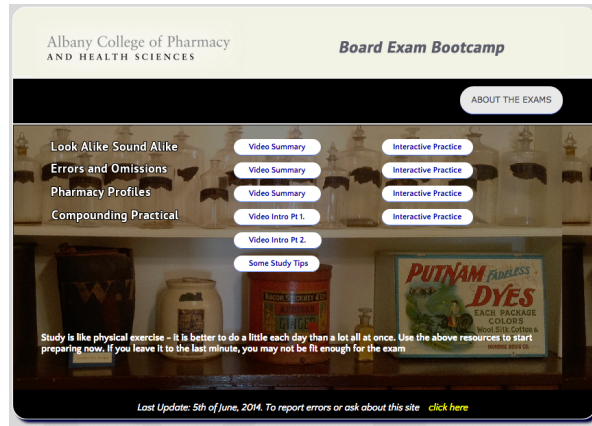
Albany College of Pharmacy
AND HEALTH SCIENCES

Board Exam Bootcamp

ABOUT THE EXAMS

Look Alike Sound Alike
Video Summary
Interactive Practice

Errors and Omissions
Video Summary
Interactive Practice

Pharmacy Profiles
Video Summary
Interactive Practice

Compounding Practical
Video Intro Pt 1.
Interactive Practice

Video Intro Pt 2.

Some Study Tips

PUTNAM FADELESS DYES
EACH PACKAGE COLORS
Wool Silk Cotton &

Study is like physical exercise - It is better to do a little each day than a lot all at once. Use the above resources to start preparing now. If you leave it to the last minute, you may not be fit enough for the exam

Last Update: 5th of June, 2014. To report errors or ask about this site click here